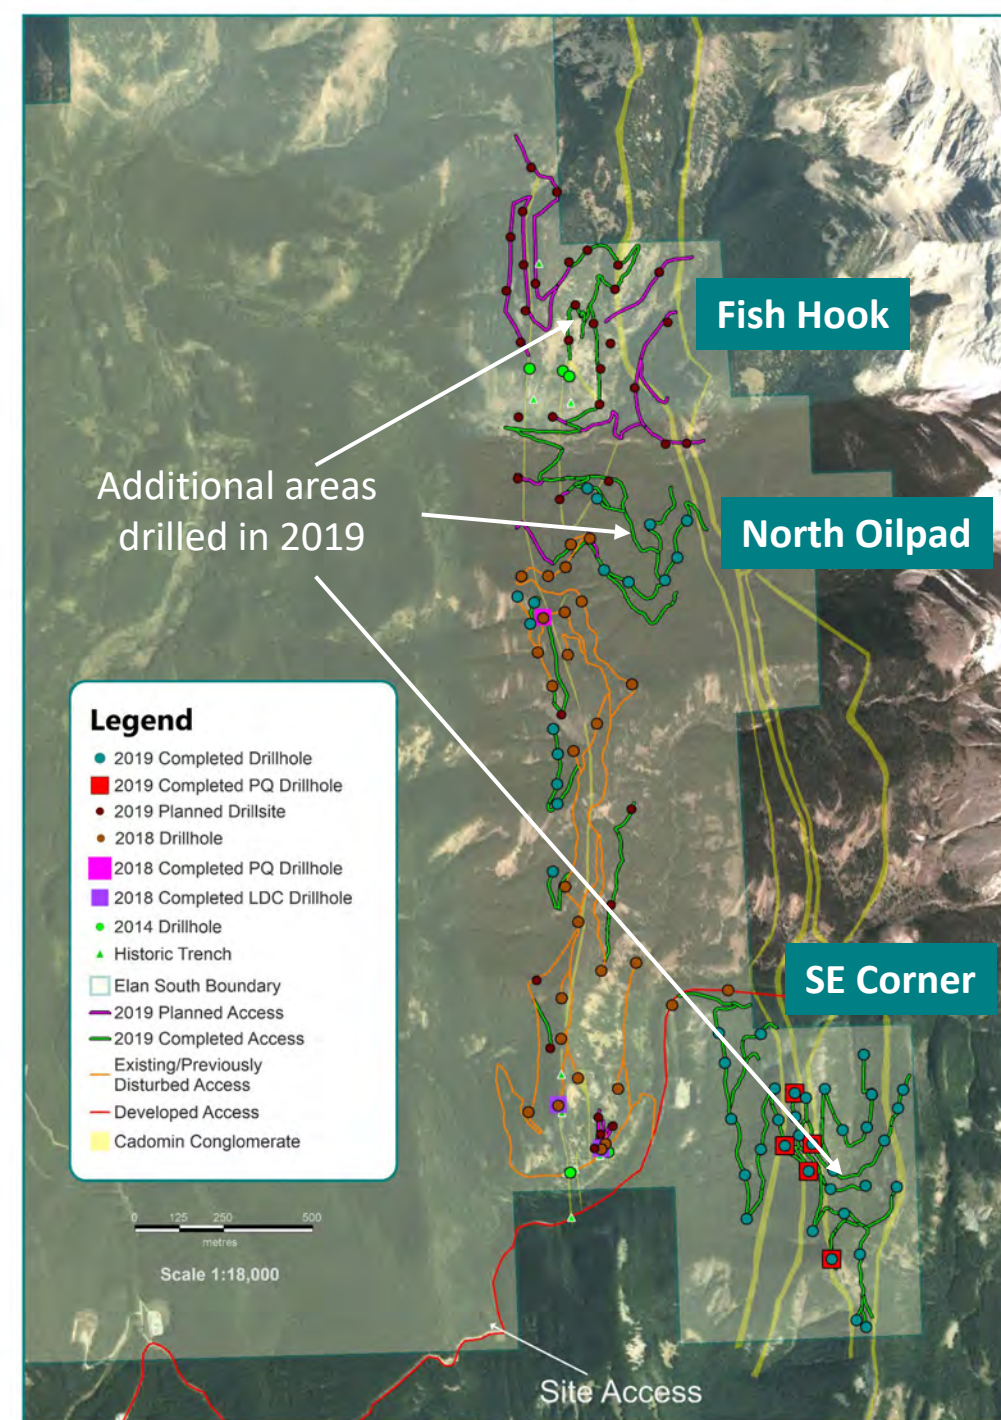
Fish Hook

Additional areas drilled in 2019

North Oilpad

Legend
2019 Completed Drillhole
2019 Completed PQ Drillhole
2019 Planned Drillsite
2018 Drillhole
2018 Completed PQ Drillhole
2018 Completed LDC Drillhole
2014 Drillhole
Historic Trench
Elan South Boundary
2019 Planned Access
2019 Completed Access
Existing/Previously Disturbed Access
Developed Access
Cadomin Conglomerate

SE Corner

0 125 250 500
metres
Scale 1:18,000

Site Access